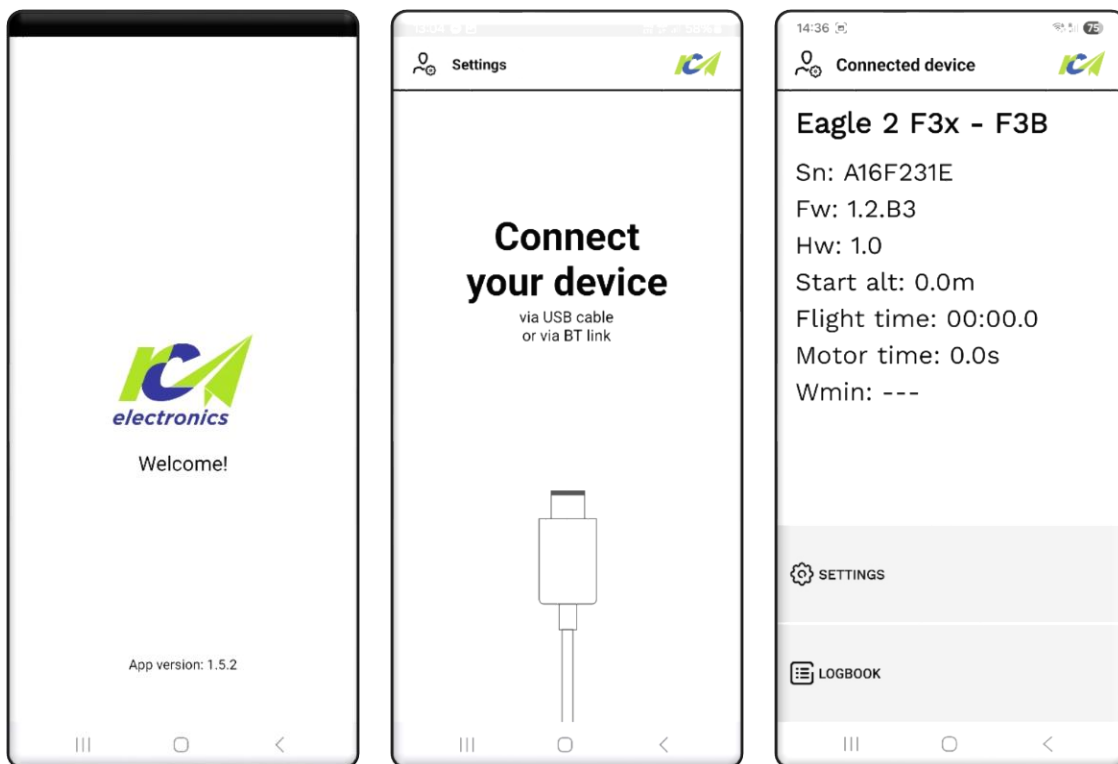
electronics

Welcome!

App version: 1.5.2

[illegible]

Settings

Connect your device

via USB cable
or via BT link

14:36

75

Connected device

Eagle 2 F3x - F3B

Sn: A16F231E
Fw: 1.2.B3
Hw: 1.0
Start alt: 0.0m
Flight time: 00:00.0
Motor time: 0.0s
Wmin: ---

SETTINGS

LOGBOOK